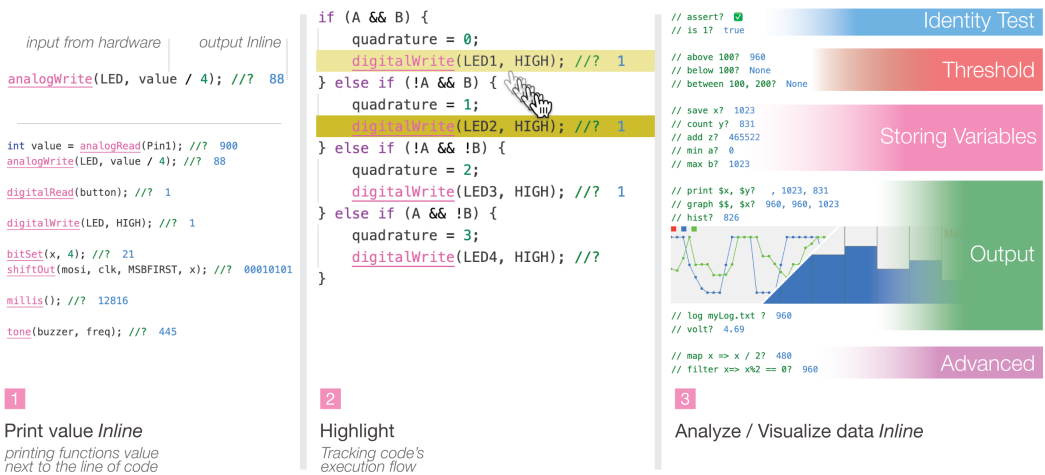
input from hardware | output Inline

analogWrite(LED, value / 4); //? 88

int value = analogRead(Pin1); //? 900
analogWrite(LED, value / 4); //? 88

digitalRead(button); //? 1

digitalWrite(LED, HIGH); //? 1

bitSet(x, 4); //? 21
shiftOut(mosi, clk, MSBFIRST, x); //? 00010101

millis(); //? 12816

tone(buzzer, freq); //? 445

1

Print value Inline

printing functions value next to the line of code

if (A && B) {
quadrature = 0;
digitalWrite(LED1, HIGH); //? 1
} else if (!A && B) {
quadrature = 1;
digitalWrite(LED2, HIGH); //? 1
} else if (!A && !B) {
quadrature = 2;
digitalWrite(LED3, HIGH); //? 1
} else if (A && !B) {
quadrature = 3;
digitalWrite(LED4, HIGH); //?
}

2

Highlight

Tracking code's execution flow

// assert? ✅
// is 1? true

Identity Test

// above 100? 960
// below 100? None
// between 100, 200? None

Threshold

// save x? 1023
// count y? 831
// add z? 465522
// min a? 0
// max b? 1023

Storing Variables

// print $x, $y? , 1023, 831
// graph $$, $x? 960, 960, 1023
// hist? 826

Output

// log myLog.txt ? 960
// volt? 4.69

// map x => x / 2? 480
// filter x=> x%2 == 0? 960

Advanced

3

Analyze / Visualize data Inline